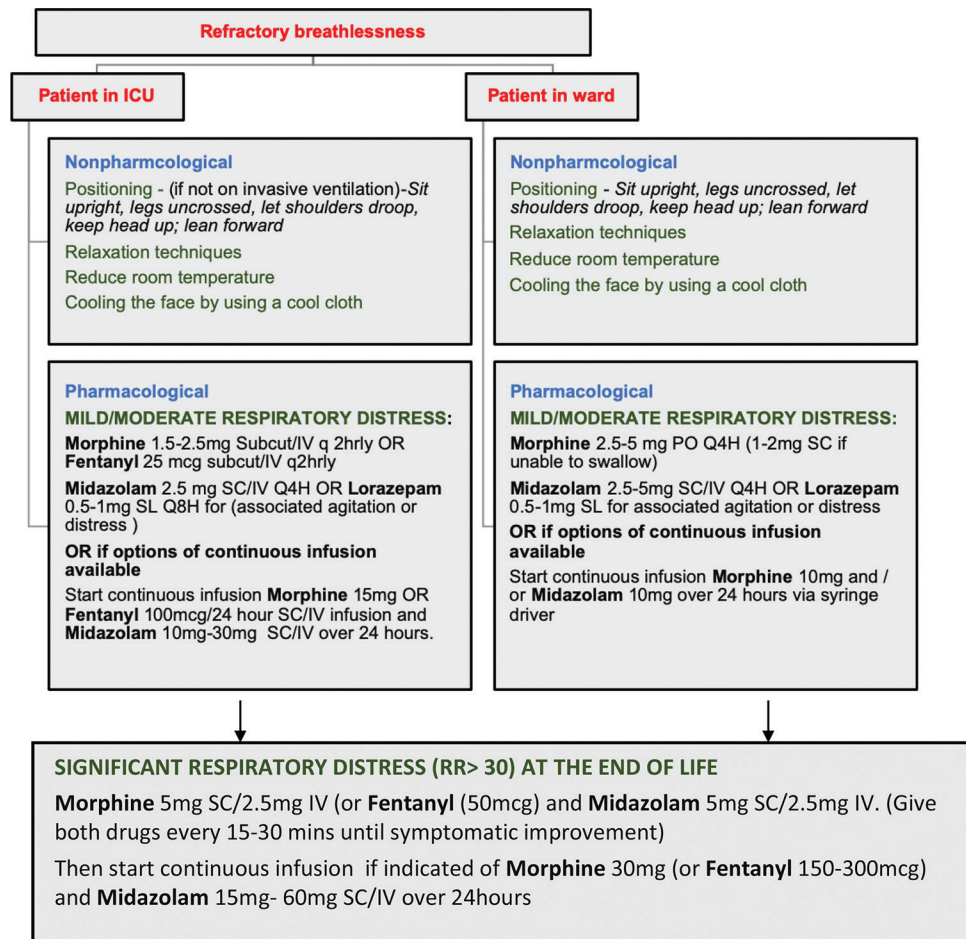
Refractory breathlessness

Patient in ICU

Nonpharmcological

Positioning - (if not on invasive ventilation)-Sit upright, legs uncrossed, let shoulders droop, keep head up; lean forward

Relaxation techniques

Reduce room temperature

Cooling the face by using a cool cloth

Pharmacological

MILD/MODERATE RESPIRATORY DISTRESS:

Morphine 1.5-2.5mg Subcut/IV q 2hrly OR Fentanyl 25 mcg subcut/IV q2hrly

Midazolam 2.5 mg SC/IV Q4H OR Lorazepam 0.5-1mg SL Q8H for (associated agitation or distress )

OR if options of continuous infusion available

Start continuous infusion Morphine 15mg OR Fentanyl 100mcg/24 hour SC/IV infusion and Midazolam 10mg-30mg SC/IV over 24 hours.

Patient in ward

Nonpharmcological

Positioning - Sit upright, legs uncrossed, let shoulders droop, keep head up; lean forward

Relaxation techniques

Reduce room temperature

Cooling the face by using a cool cloth

Pharmacological

MILD/MODERATE RESPIRATORY DISTRESS:

Morphine 2.5-5 mg PO Q4H (1-2mg SC if unable to swallow)

Midazolam 2.5-5mg SC/IV Q4H OR Lorazepam 0.5-1mg SL for associated agitation or distress

OR if options of continuous infusion available

Start continuous infusion Morphine 10mg and / or Midazolam 10mg over 24 hours via syringe driver

SIGNIFICANT RESPIRATORY DISTRESS (RR> 30) AT THE END OF LIFE

Morphine 5mg SC/2.5mg IV (or Fentanyl (50mcg) and Midazolam 5mg SC/2.5mg IV. (Give both drugs every 15-30 mins until symptomatic improvement)

Then start continuous infusion if indicated of Morphine 30mg (or Fentanyl 150-300mcg) and Midazolam 15mg- 60mg SC/IV over 24hours